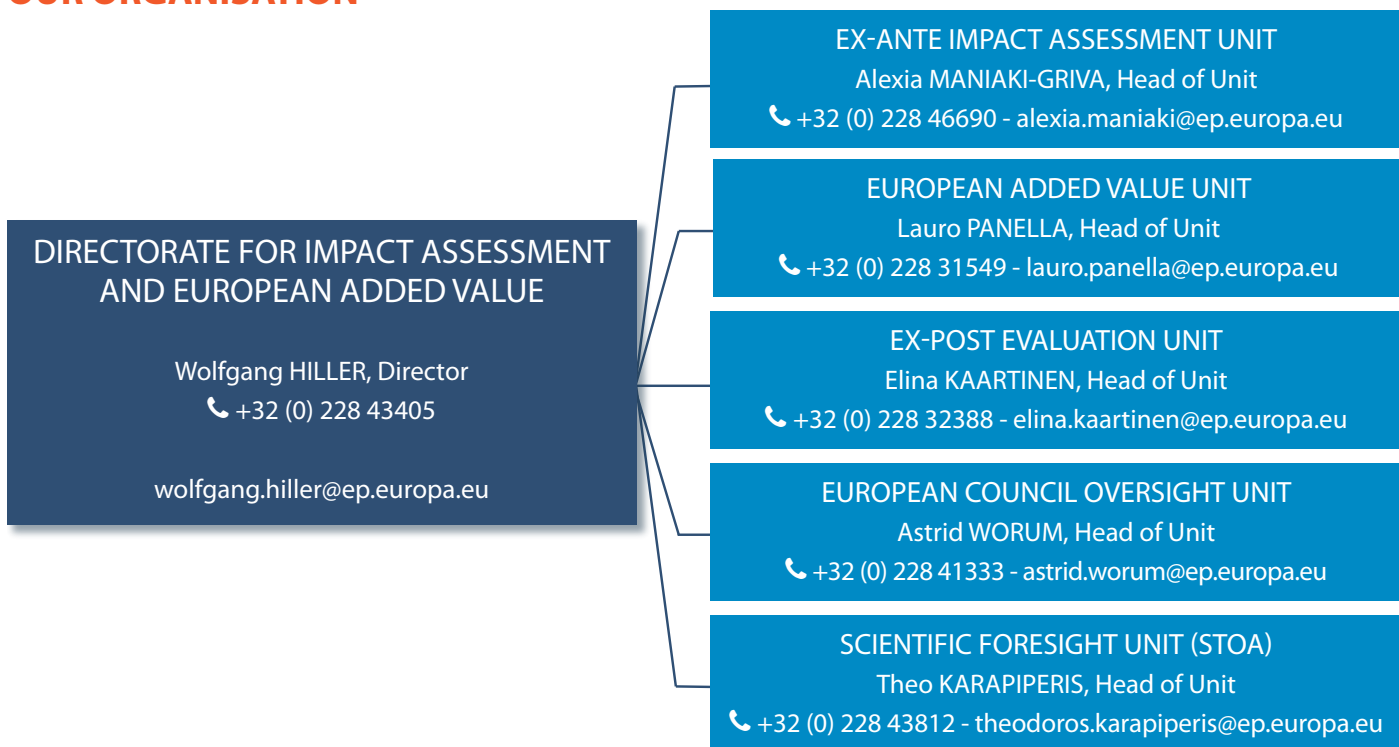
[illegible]

DIRECTORATE FOR IMPACT ASSESSMENT AND EUROPEAN ADDED VALUE

Wolfgang HILLER, Director
+32 (0) 228 43405

wolfgang.hiller@ep.europa.eu

EX-ANTE IMPACT ASSESSMENT UNIT
Alexia MANIAKI-GRIVA, Head of Unit
+32 (0) 228 46690 - alexia.maniaki@ep.europa.eu

EUROPEAN ADDED VALUE UNIT
Lauro PANELLA, Head of Unit
+32 (0) 228 31549 - lauro.panella@ep.europa.eu

EX-POST EVALUATION UNIT
Elina KAARTINEN, Head of Unit
+32 (0) 228 32388 - elina.kaartinen@ep.europa.eu

EUROPEAN COUNCIL OVERSIGHT UNIT
Astrid WORUM, Head of Unit
+32 (0) 228 41333 - astrid.worum@ep.europa.eu

SCIENTIFIC FORESIGHT UNIT (STOA)
Theo KARAPIPERIS, Head of Unit
+32 (0) 228 43812 - theodoros.karapiperis@ep.europa.eu